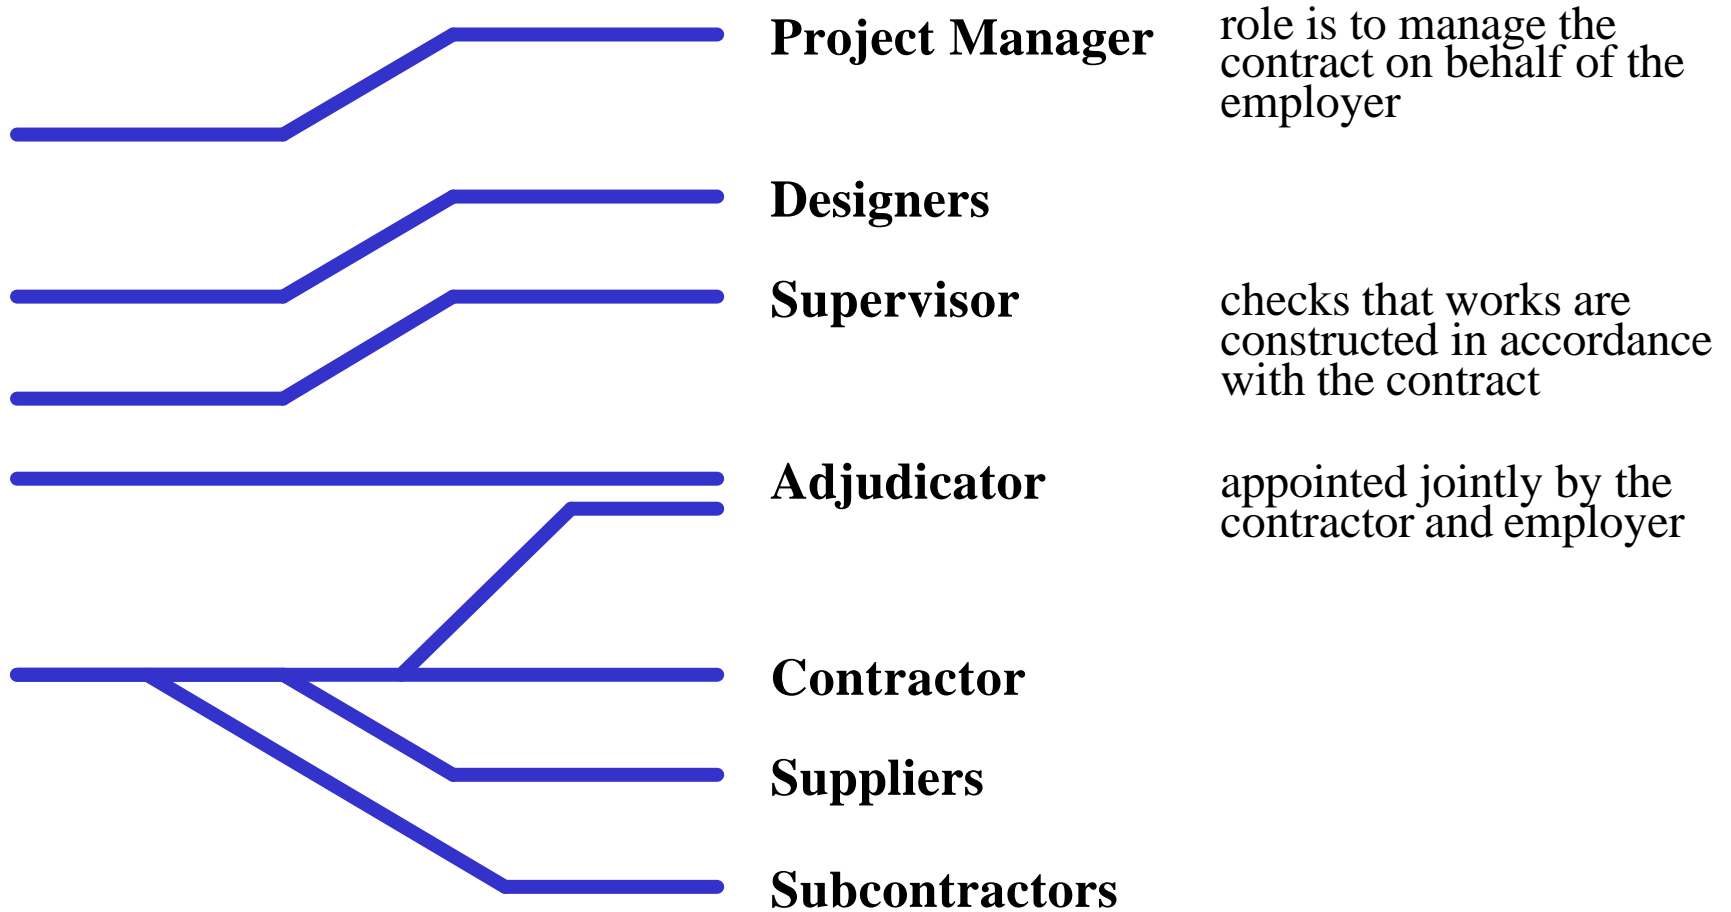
**Project Manager**

role is to manage the contract on behalf of the employer

**Designers**

**Supervisor**

checks that works are constructed in accordance with the contract

**Adjudicator**

appointed jointly by the contractor and employer

**Contractor**

**Suppliers**

**Subcontractors**